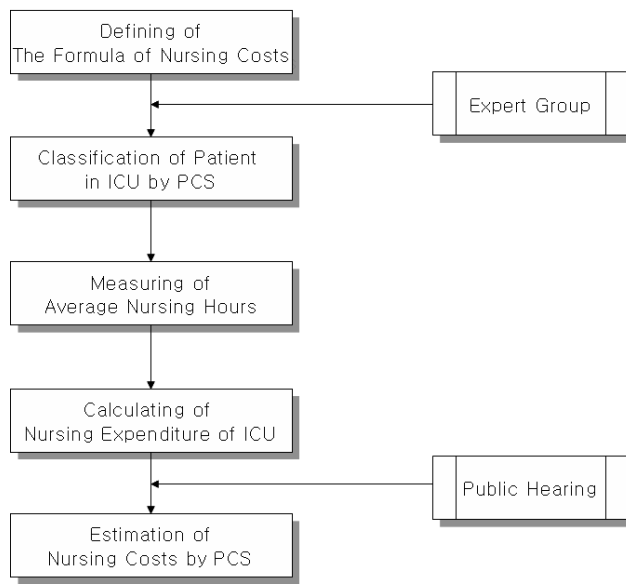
Defining of
The Formula of Nursing Costs

Expert Group

Classification of Patient
in ICU by PCS

Measuring of
Average Nursing Hours

Calculating of
Nursing Expenditure of ICU

Public Hearing

Estimation of
Nursing Costs by PCS